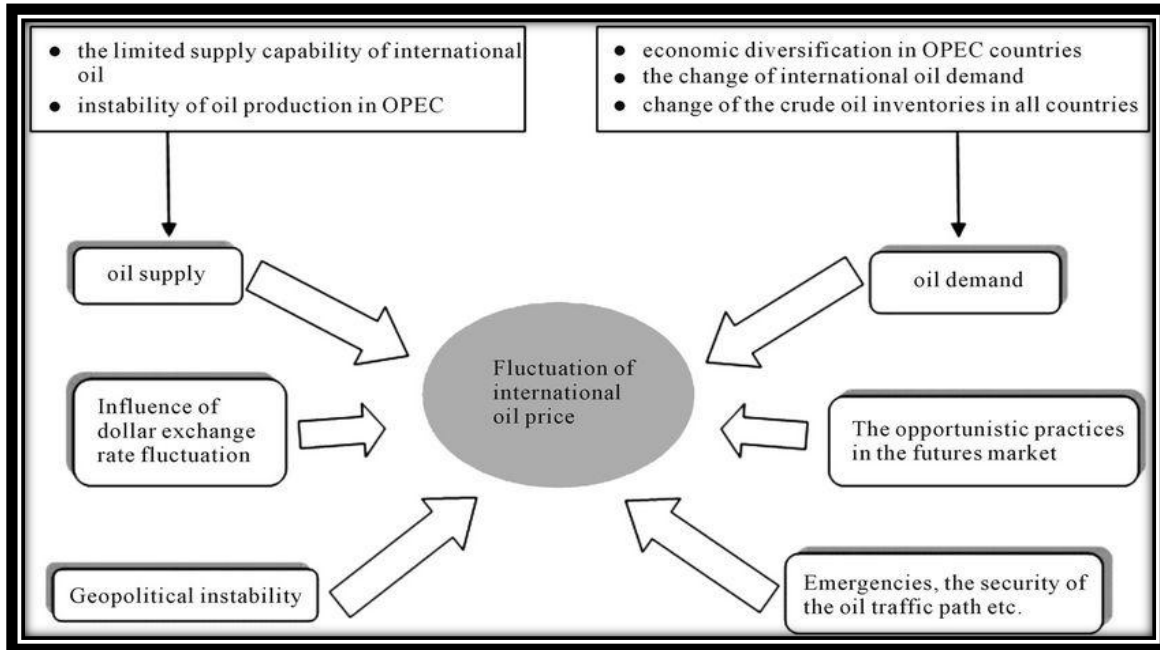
- the limited supply capability of international oil
- instability of oil production in OPEC

- economic diversification in OPEC countries
- the change of international oil demand
- change of the crude oil inventories in all countries

oil supply

oil demand

Fluctuation of international oil price

Influence of dollar exchange rate fluctuation

The opportunistic practices in the futures market

Geopolitical instability

Emergencies, the security of the oil traffic path etc.